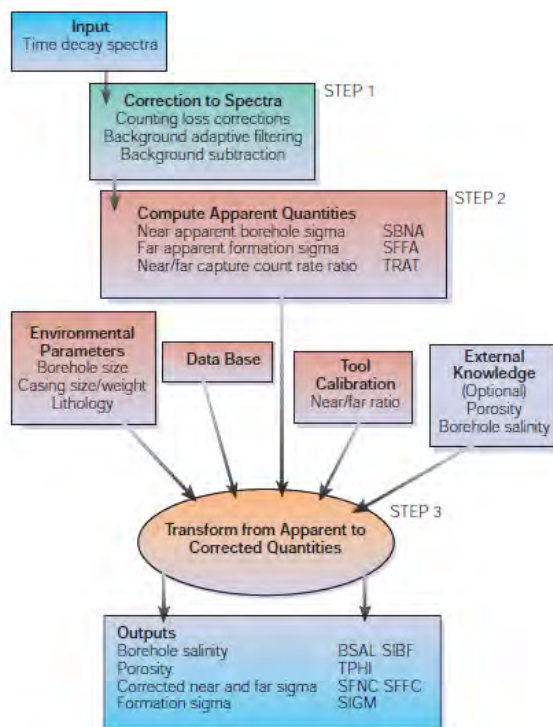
Input
Time decay spectra

STEP 1

Correction to Spectra
Counting loss corrections
Background adaptive filtering
Background subtraction

STEP 2

Compute Apparent Quantities
Near apparent borehole sigma SBNA
Far apparent formation sigma SFFA
Near/far capture count rate ratio TRAT

Environmental Parameters
Borehole size
Casing size/weight
Lithology

Data Base

Tool Calibration
Near/far ratio

External Knowledge
(Optional)
Porosity
Borehole salinity

STEP 3

Transform from Apparent to Corrected Quantities

Outputs
Borehole salinity BSAL SIBF
Porosity TPHI
Corrected near and far sigma SFNC SFFC
Formation sigma SIGM